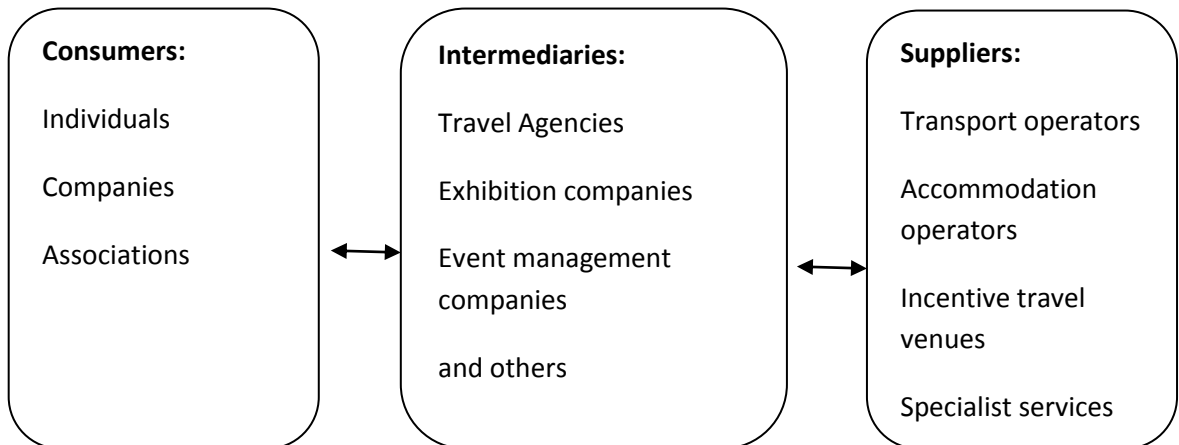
**Consumers:**

Individuals

Companies

Associations

**Intermediaries:**

Travel Agencies

Exhibition companies

Event management companies

and others

**Suppliers:**

Transport operators

Accommodation operators

Incentive travel venues

Specialist services